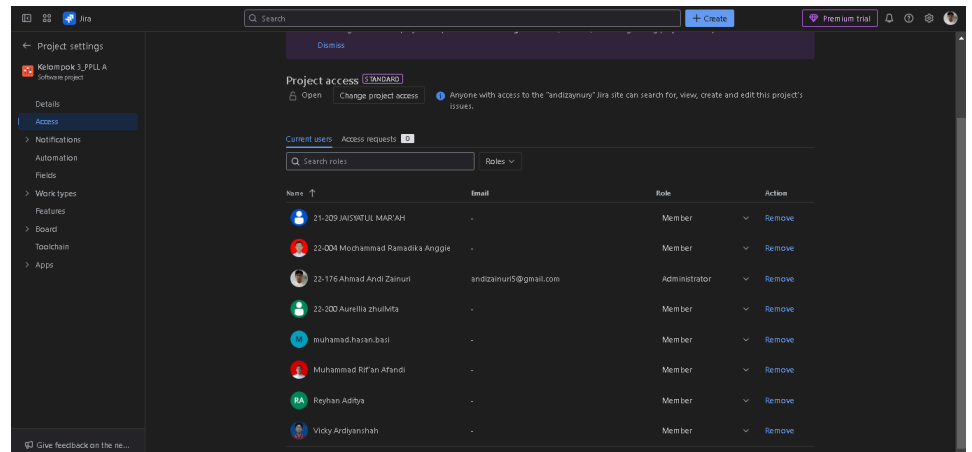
Jira

Search

+ Create

Premium trial

← Project settings

Kelompok 3_PPLL A
Software project

Details
Access
Notifications
Automation
Fields
Work types
Features
Board
Toolchain
Apps

Give feedback on the ne...

Dismiss

Project access STANDARD

Open

Change project access

Anyone with access to the "andizaynury" Jira site can search for, view, create and edit this project's issues.

Current users Access requests 0

Search roles

Roles

| Name ↑ | Email | Role | Action |
|---|---|---|---|
| 21-209 JAISYATUL MAR'AH | - | Member | Remove |
| 22-004 Mochammad Ramadika Anggie | - | Member | Remove |
| 22-176 Ahmad Andi Zainuri | andizainuri5@gmail.com | Administrator | Remove |
| 22-200 Aurellia zhullvita | - | Member | Remove |
| M muhamad.hasan.basi | - | Member | Remove |
| Muhammad Rif'an Afandi | - | Member | Remove |
| RA Reyhan Aditya | - | Member | Remove |
| Vicky Ardiyanshah | - | Member | Remove |